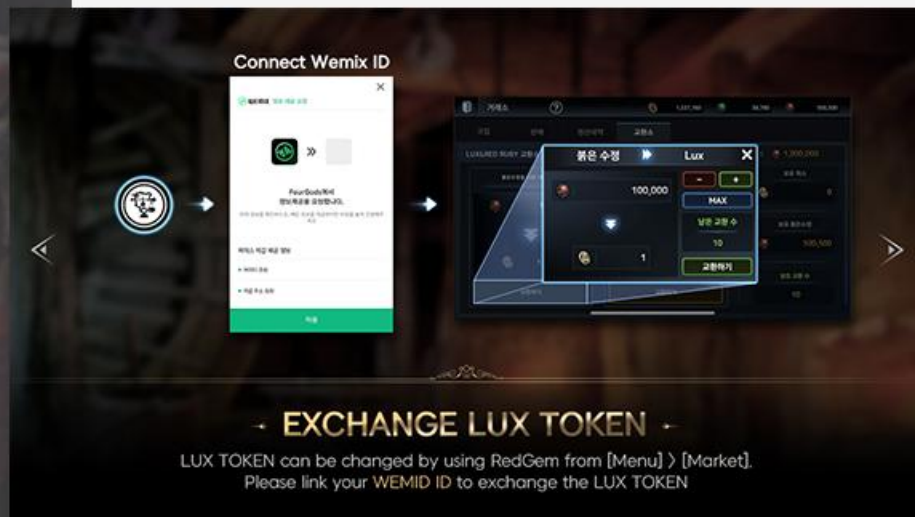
Connect Wemix ID

FourGods에서

거래소

붉은 수정

Lux

100,000

MAX

남은 교환 수

10

1

교환하기

1,300,000

500,500

10

EXCHANGE LUX TOKEN

LUX TOKEN can be changed by using RedGem from [Menu] > [Market].
Please link your WEMID ID to exchange the LUX TOKEN